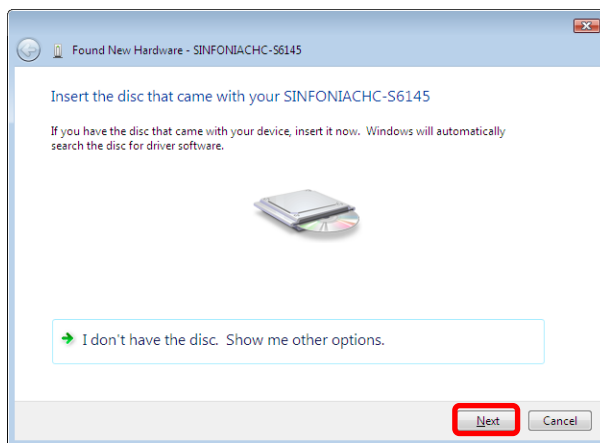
Found New Hardware - SINFONIACHC-S6145

Insert the disc that came with your SINFONIACHC-S6145

If you have the disc that came with your device, insert it now. Windows will automatically search the disc for driver software.

I don't have the disc. Show me other options.

Next

Cancel